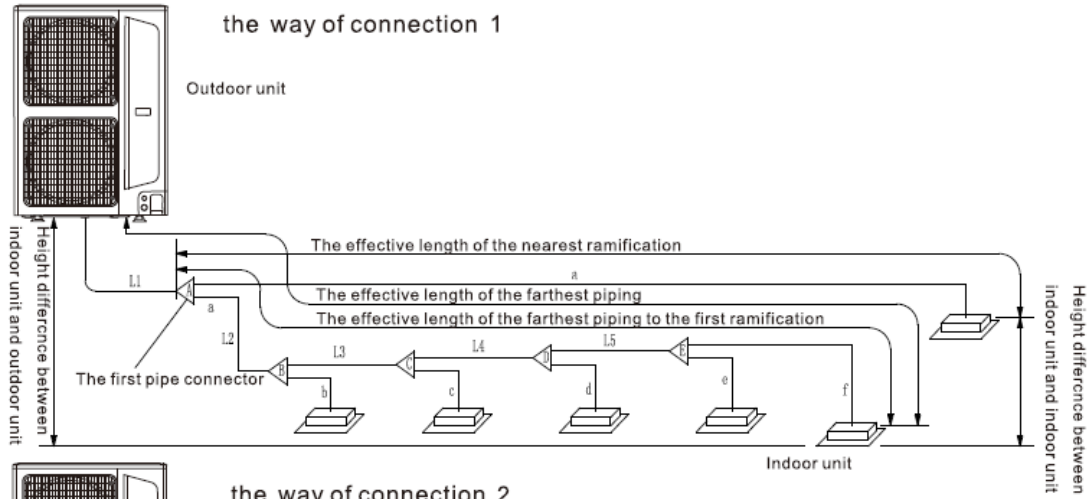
the way of connection 1

Outdoor unit

The effective length of the nearest ramification

a

L1

A

The effective length of the farthest piping

a

The effective length of the farthest piping to the first ramification

L2

L3

L4

L5

B

C

D

E

The first pipe connector

b

c

d

e

f

Height differcnce between indoor unit and outdoor unit

Height differcnce between indoor unit and indoor unit

Indoor unit

the way of connection 2